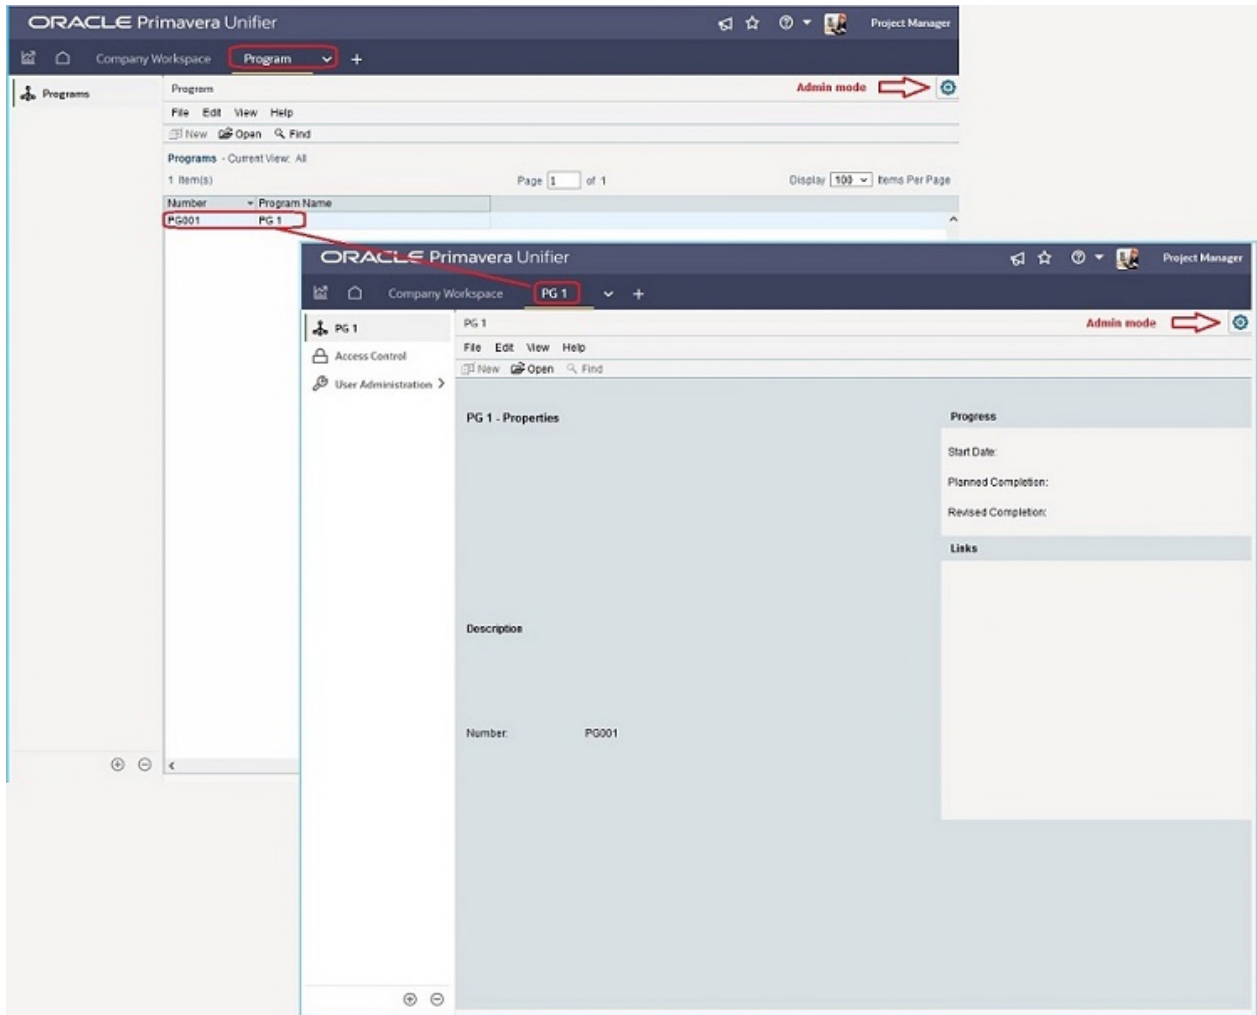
ORACLE Primavera Unifier
Project Manager

Company Workspace Program +

Programs

Program
Admin mode

File Edit View Help

New Open Find

Programs - Current View: All

1 item(s)

Page 1 of 1

Display 100 Items Per Page

| Number | Program Name |
|---|---|
| PG001 | PG 1 |

ORACLE Primavera Unifier
Project Manager

Company Workspace PG 1 +

PG 1
Access Control
User Administration >

PG 1
Admin mode

File Edit View Help

New Open Find

PG 1 - Properties

Progress

Start Date:

Planned Completion:

Revised Completion:

Links

Description

Number: PG001